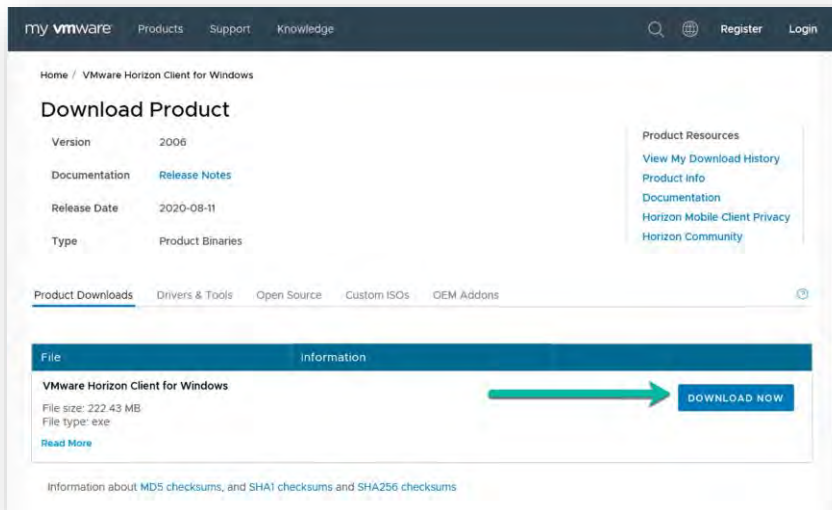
my vmware Products Support Knowledge Register Login

Home / VMware Horizon Client for Windows

Download Product

| | |
|---|---|
| Version | 2006 |
| Documentation | Release Notes |
| Release Date | 2020-08-11 |
| Type | Product Binaries |

Product Resources
View My Download History
Product Info
Documentation
Horizon Mobile Client Privacy
Horizon Community

Product Downloads Drivers & Tools Open Source Custom ISOs OEM Addons

| File | Information |
|---|---|
| VMware Horizon Client for Windows<br>File size: 222.43 MB<br>File type: exe<br>Read More | DOWNLOAD NOW |

Information about MD5 checksums, and SHA1 checksums and SHA256 checksums